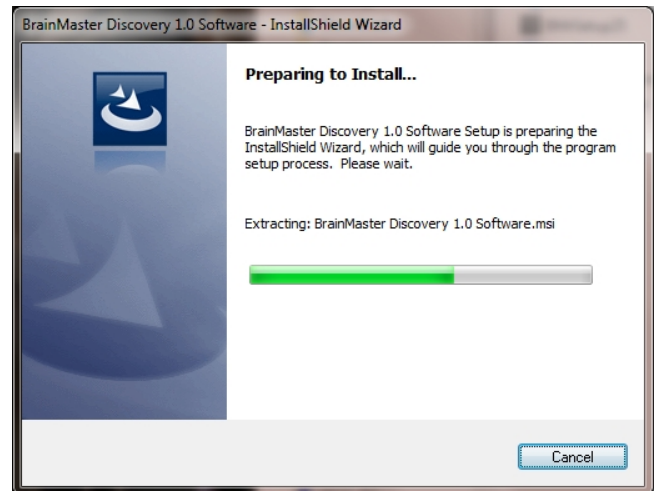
BrainMaster Discovery 1.0 Software - InstallShield Wizard

Preparing to Install...

BrainMaster Discovery 1.0 Software Setup is preparing the InstallShield Wizard, which will guide you through the program setup process. Please wait.

Extracting: BrainMaster Discovery 1.0 Software.msi

Cancel